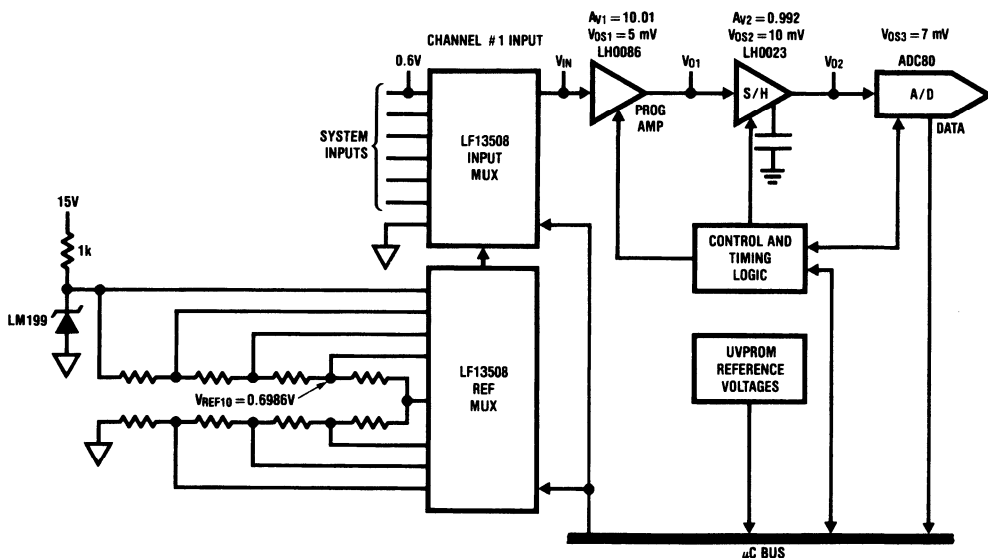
CHANNEL #1 INPUT

$A_{V1} = 10.01$
$V_{OS1} = 5$ mV
LH0086

$A_{V2} = 0.992$
$V_{OS2} = 10$ mV
LH0023

$V_{OS3} = 7$ mV
ADC80

0.6V

$V_{IN}$

$V_{O1}$

$V_{O2}$

S/H

A/D

PROG AMP

DATA

SYSTEM INPUTS

LF13508 INPUT MUX

15V

1k

LM199

CONTROL AND TIMING LOGIC

LF13508 REF MUX

$V_{REF10} = 0.6986V$

UVPROM REFERENCE VOLTAGES

μC BUS